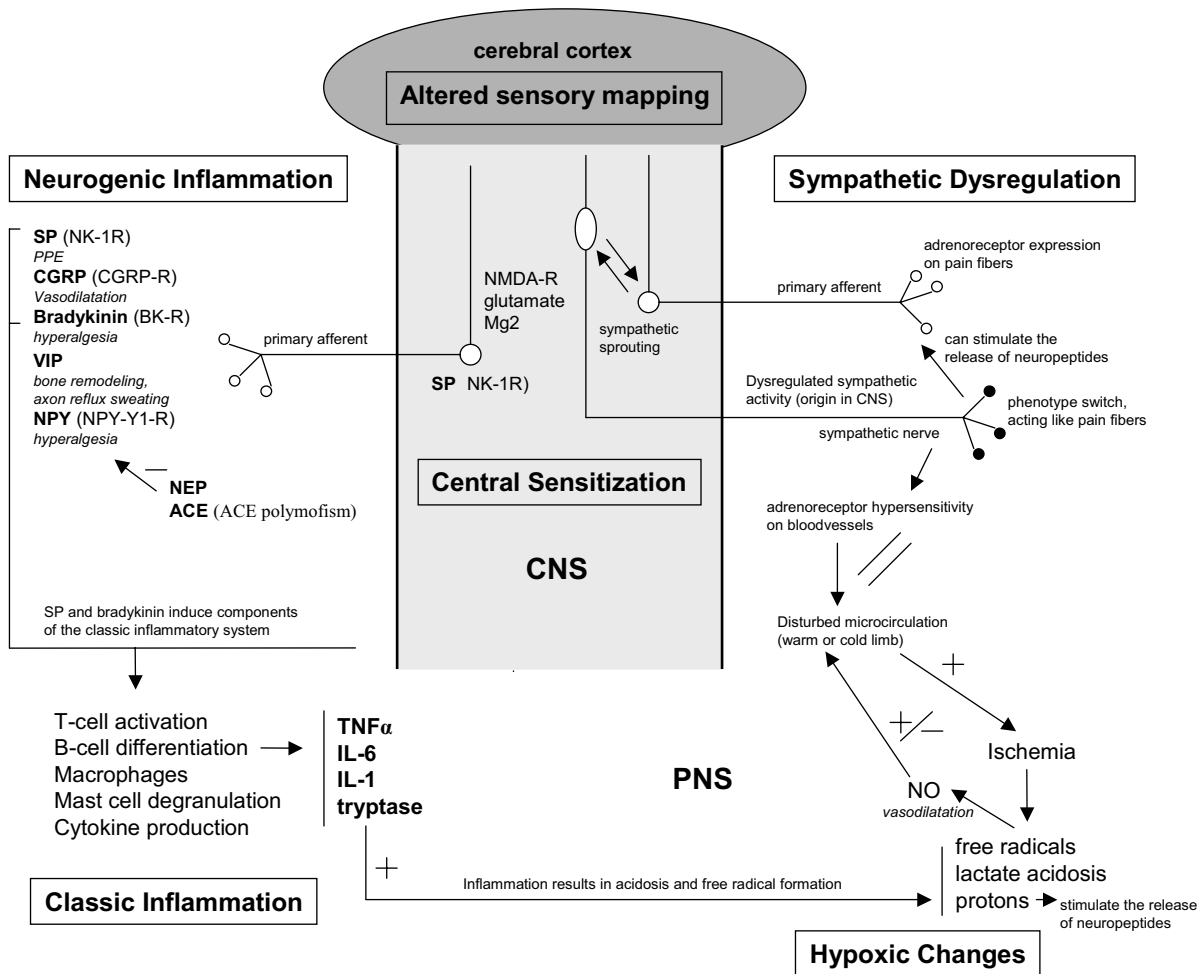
cerebral cortex

Altered sensory mapping

Neurogenic Inflammation

Sympathetic Dysregulation

SP (NK-1R)
PPE
CGRP (CGRP-R)
Vasodilatation
Bradykinin (BK-R)
hyperalgesia
VIP
bone remodeling, axon reflux sweating
NPY (NPY-Y1-R)
hyperalgesia

NEP
ACE (ACE polymofism)

primary afferent

NMDA-R
glutamate
Mg2

SP NK-1R)

sympathetic sprouting

adrenoreceptor expression on pain fibers

primary afferent

can stimulate the release of neuropeptides

Dysregulated sympathetic activity (origin in CNS)

phenotype switch, acting like pain fibers

sympathetic nerve

Central Sensitization

adrenoreceptor hypersensitivity on bloodvessels

CNS

SP and bradykinin induce components of the classic inflammatory system

Disturbed microcirculation (warm or cold limb)

T-cell activation
B-cell differentiation
Macrophages
Mast cell degranulation
Cytokine production

TNFα
IL-6
IL-1
tryptase

PNS

Ischemia

NO
vasodilatation

free radicals
lactate acidosis
protons

stimulate the release of neuropeptides

Inflammation results in acidosis and free radical formation

Classic Inflammation

Hypoxic Changes